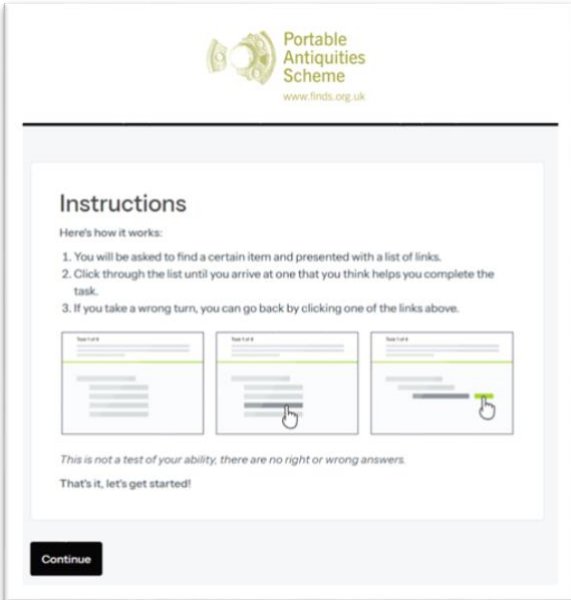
Portable Antiquities Scheme
www.finds.org.uk

Instructions

Here's how it works:

1. You will be asked to find a certain item and presented with a list of links.
2. Click through the list until you arrive at one that you think helps you complete the task.
3. If you take a wrong turn, you can go back by clicking one of the links above.

Task 1 of 4

Task 1 of 4

Task 1 of 4

This is not a test of your ability, there are no right or wrong answers.

That's it, let's get started!

Continue